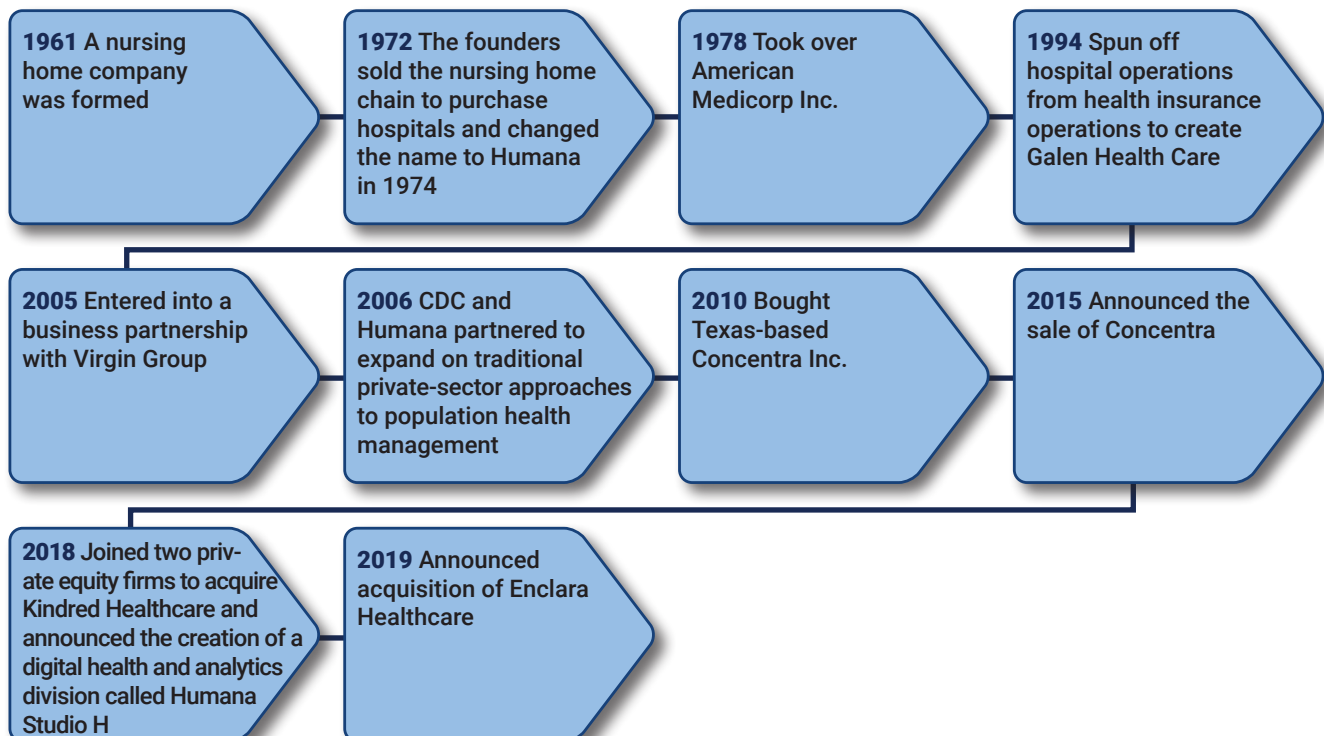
**1961** A nursing home company was formed

**1972** The founders sold the nursing home chain to purchase hospitals and changed the name to Humana in 1974

**1978** Took over American Medicorp Inc.

**1994** Spun off hospital operations from health insurance operations to create Galen Health Care

**2005** Entered into a business partnership with Virgin Group

**2006** CDC and Humana partnered to expand on traditional private-sector approaches to population health management

**2010** Bought Texas-based Concentra Inc.

**2015** Announced the sale of Concentra

**2018** Joined two private equity firms to acquire Kindred Healthcare and announced the creation of a digital health and analytics division called Humana Studio H

**2019** Announced acquisition of Enclara Healthcare